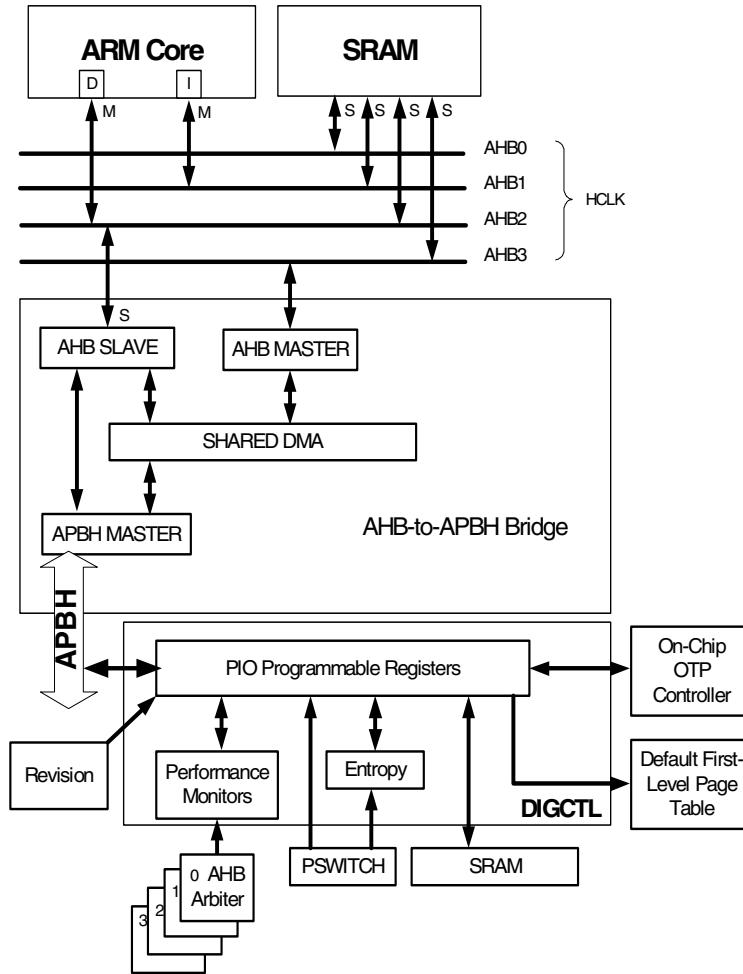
ARM Core

D

I

M

M

SRAM

S S S S

AHB0

AHB1

AHB2

AHB3

HCLK

S

AHB SLAVE

AHB MASTER

SHARED DMA

APBH MASTER

AHB-to-APBH Bridge

APBH

PIO Programmable Registers

On-Chip OTP Controller

Revision

Performance Monitors

Entropy

Default First-Level Page Table

DIGCTL

0 AHB Arbiter

1

2

3

PSWITCH

SRAM